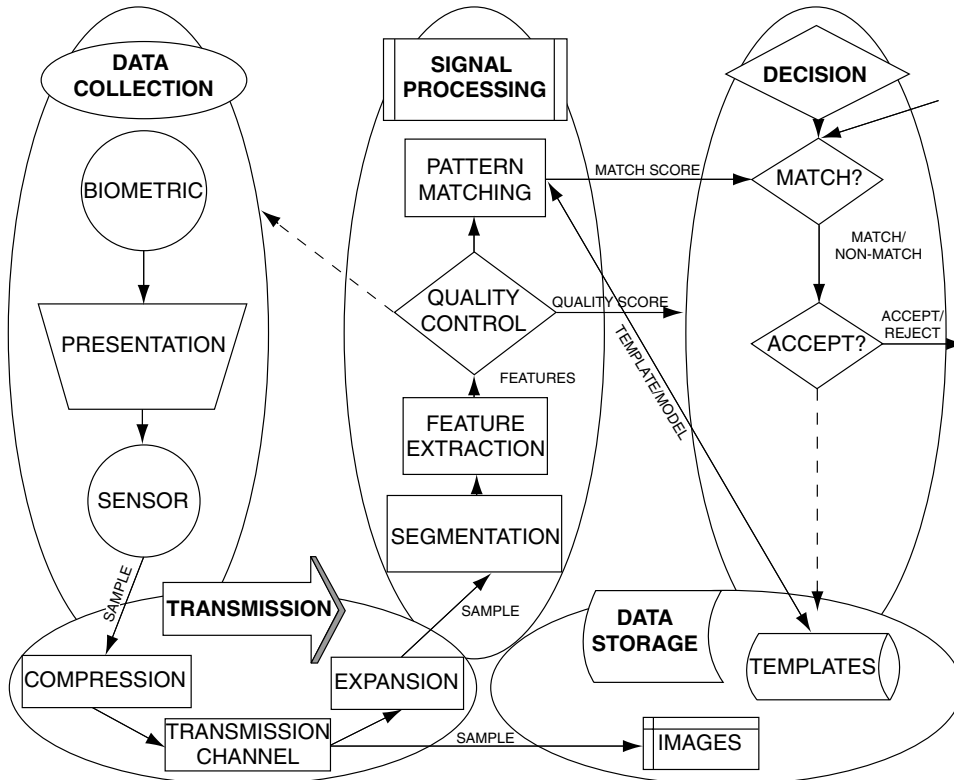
DATA COLLECTION

BIOMETRIC

PRESENTATION

SENSOR

SAMPLE

SIGNAL PROCESSING

PATTERN MATCHING

MATCH SCORE

QUALITY CONTROL

QUALITY SCORE

FEATURES

FEATURE EXTRACTION

SEGMENTATION

TEMPLATE/MODEL

DECISION

MATCH?

MATCH/ NON-MATCH

ACCEPT?

ACCEPT/ REJECT

TRANSMISSION

SAMPLE

COMPRESSION

EXPANSION

TRANSMISSION CHANNEL

SAMPLE

DATA STORAGE

TEMPLATES

IMAGES